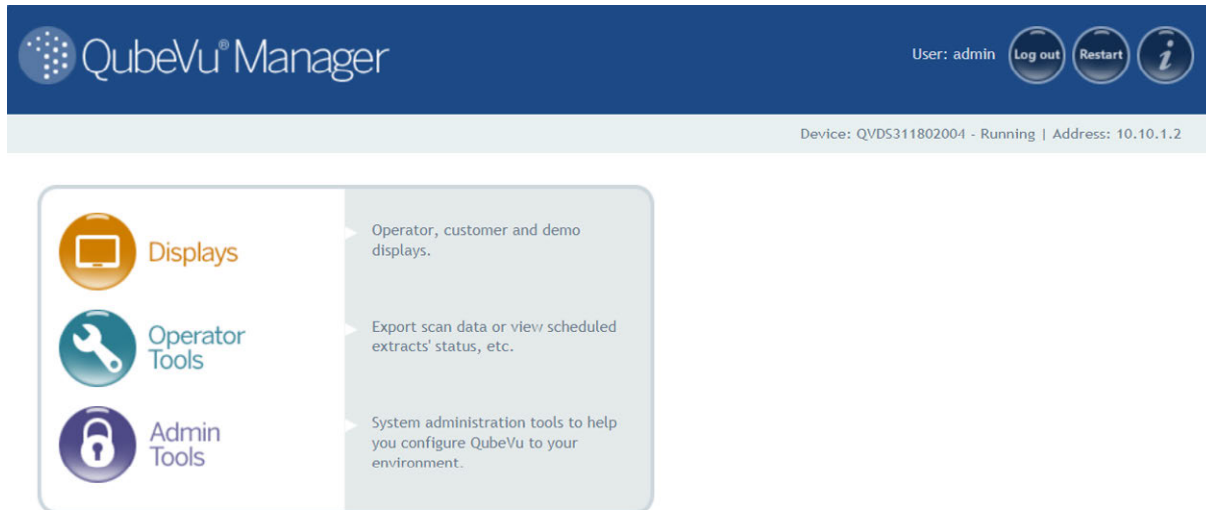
QubeVu® Manager

User: admin Log out Restart i

Device: QVDS311802004 - Running | Address: 10.10.1.2

Displays

Operator, customer and demo displays.

Operator Tools

Export scan data or view scheduled extracts' status, etc.

Admin Tools

System administration tools to help you configure QubeVu to your environment.